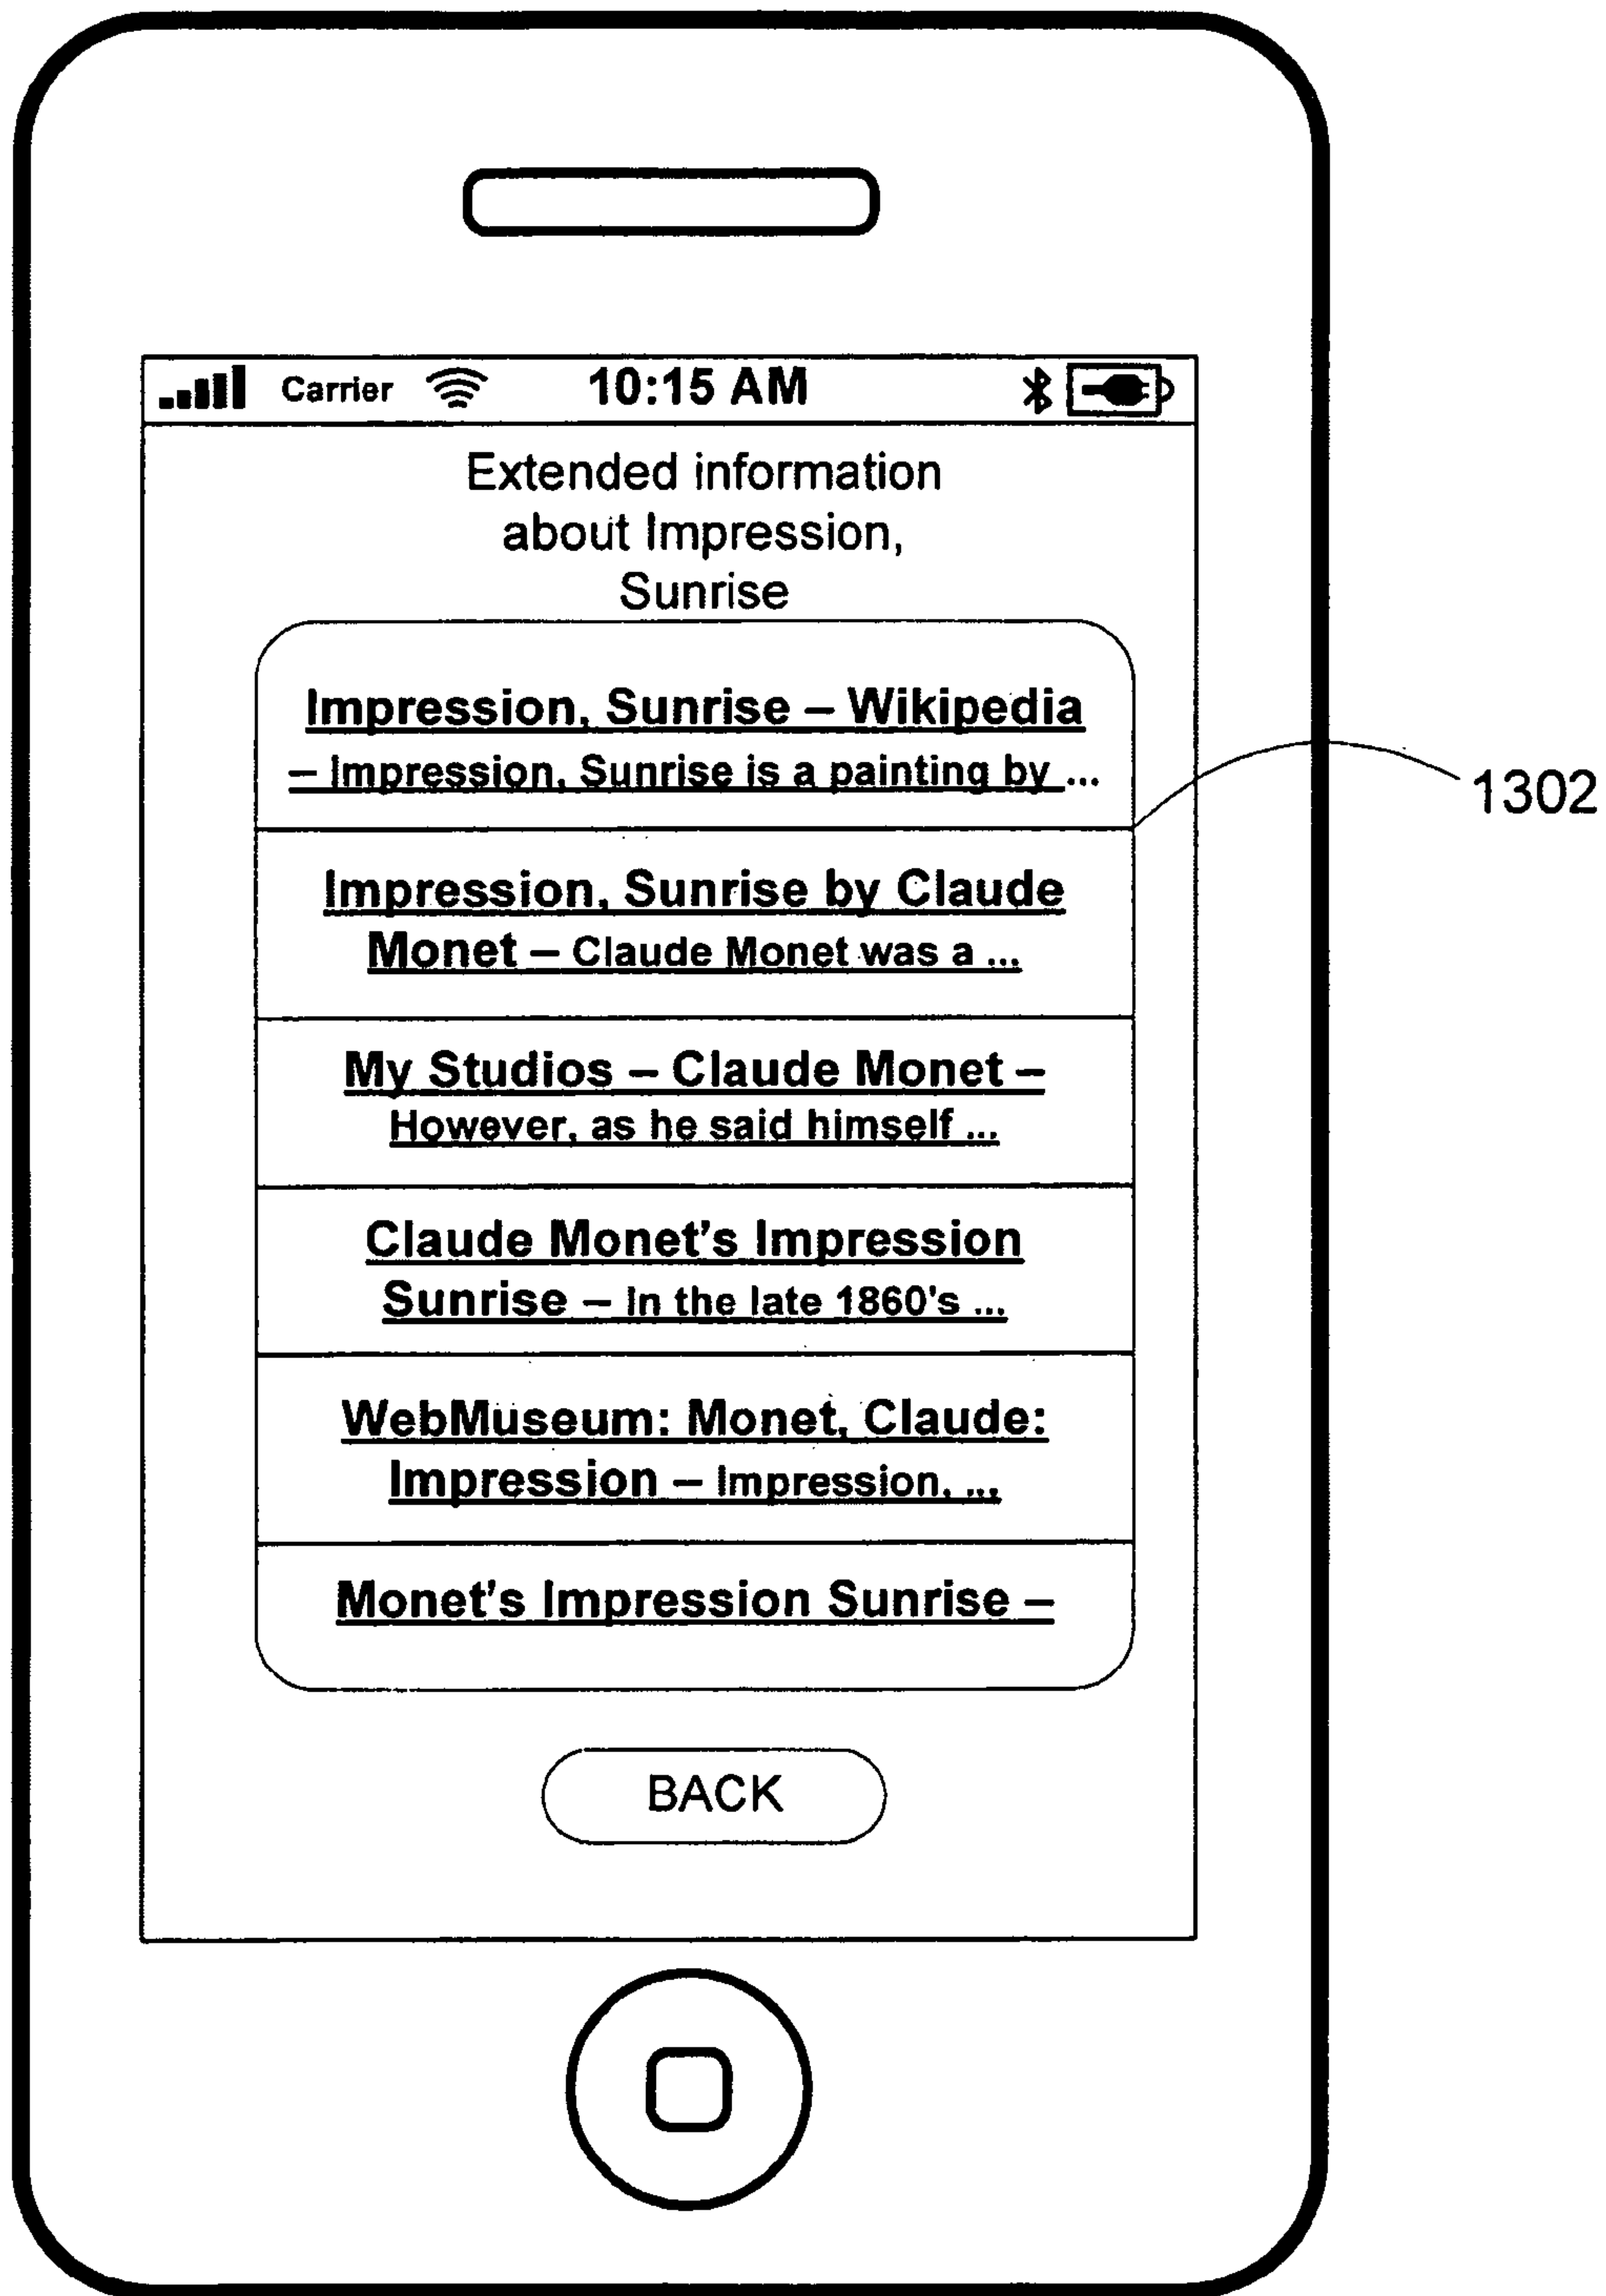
Carrier 10:15 AM

Extended information about Impression, Sunrise

Impression, Sunrise – Wikipedia – Impression, Sunrise is a painting by ...

Impression, Sunrise by Claude Monet – Claude Monet was a ...

My Studios – Claude Monet – However, as he said himself ...

Claude Monet's Impression Sunrise – In the late 1860's ...

WebMuseum: Monet, Claude: Impression – Impression, ...

Monet's Impression Sunrise –

BACK

1302